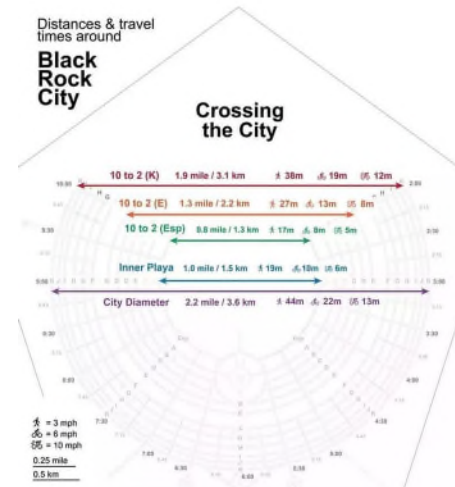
Distances & travel times around

Black Rock City

Crossing the City

10 to 2 (K) 1.9 mile / 3.1 km 🚶 38m 🚲 19m 🚗 12m

10 to 2 (E) 1.3 mile / 2.2 km 🚶 27m 🚲 13m 🚗 8m

10 to 2 (Esp) 0.8 mile / 1.3 km 🚶 17m 🚲 8m 🚗 5m

Inner Playa 1.0 mile / 1.5 km 🚶 19m 🚲 10m 🚗 6m

City Diameter 2.2 mile / 3.6 km 🚶 44m 🚲 22m 🚗 13m

10:00
2:00
3:00
9:00
K
H
E
G

🚶 = 3 mph
🚲 = 6 mph
🚗 = 10 mph
0.25 mile
0.5 km